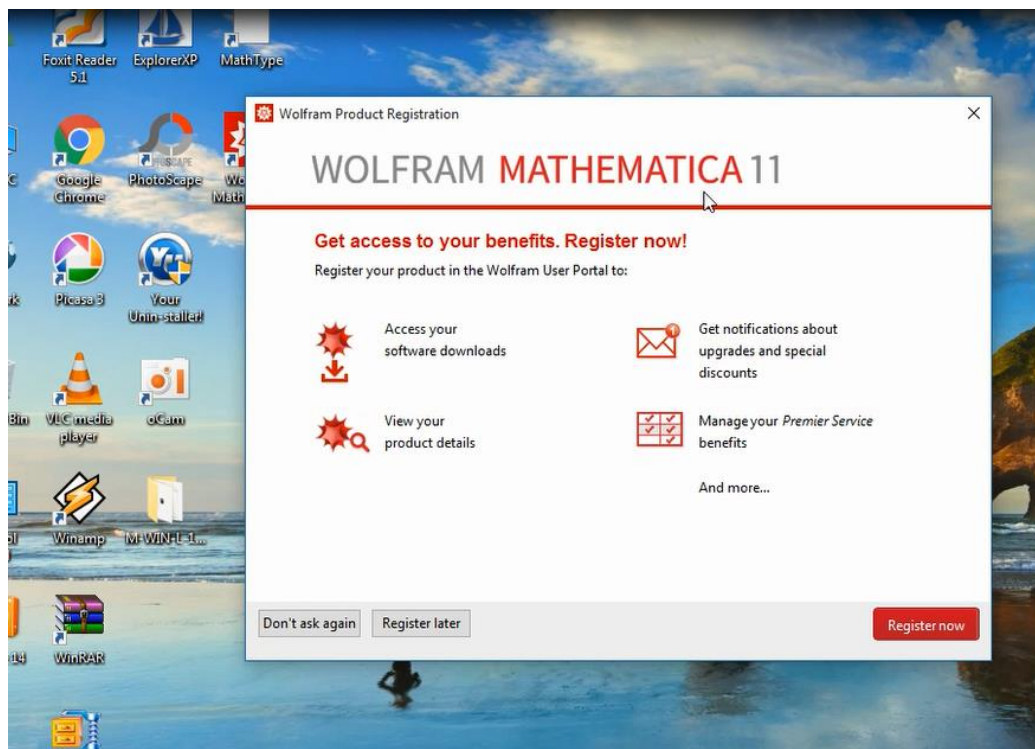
Foxit Reader 5.1

ExplorerXP

MathType

C

Google Chrome

PhotoScape

Wo Math

k

Picasa 3

Your Uninstaller!

Bin

VLC media player

oCam

ol

Winamp

M-WIN-L-1...

14

WinRAR

Wolfram Product Registration

×

WOLFRAM MATHEMATICA 11

Get access to your benefits. Register now!

Register your product in the Wolfram User Portal to:

Access your software downloads

Get notifications about upgrades and special discounts

View your product details

Manage your *Premier Service* benefits

And more...

Don't ask again

Register later

Register now